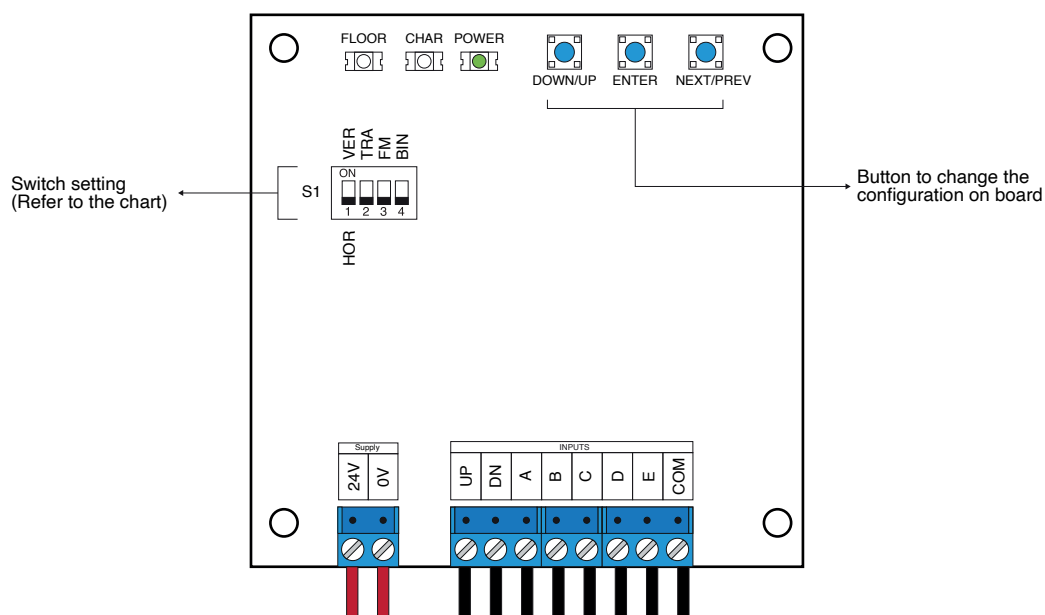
FLOOR CHAR POWER

DOWN/UP ENTER NEXT/PREV

VER TRA FM BIN

ON

S1

1 2 3 4

HOR

Switch setting
(Refer to the chart)

Button to change the configuration on board

Supply

24V 0V

INPUTS

UP DN A B C D E COM